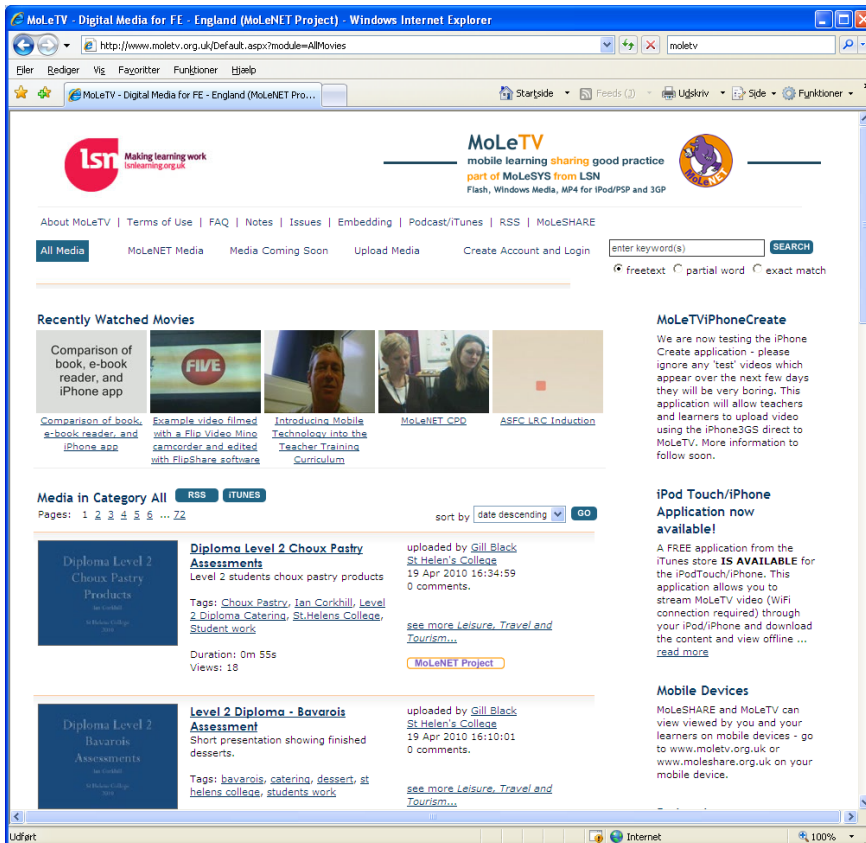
MoLeTV - Digital Media for FE - England (MoLeNET Project) - Windows Internet Explorer

http://www.moletv.org.uk/Default.aspx?module=AllMovies

moletv

Filer Rediger Vis Favoritter Funktioner Hjælp

MoLeTV - Digital Media for FE - England (MoLeNET Pro...

Startside Feeds (J) Udskriv Side Funktioner

lsn Making learning work lsnlearning.org.uk

MoLeTV
mobile learning sharing good practice
part of MoLeSYS from LSN
Flash, Windows Media, MP4 for iPod/PSP and 3GP

MoLeNET

About MoLeTV | Terms of Use | FAQ | Notes | Issues | Embedding | Podcast/iTunes | RSS | MoLeSHARE

All Media MoLeNET Media Media Coming Soon Upload Media Create Account and Login

enter keyword(s) SEARCH
freetext partial word exact match

Recently Watched Movies

Comparison of book, e-book reader, and iPhone app

FIVE

Comparison of book, e-book reader, and iPhone app

Example video filmed with a Flip Video Mino camcorder and edited with FlipShare software

Introducing Mobile Technology into the Teacher Training Curriculum

MoLeNET CPD

ASFC LRC Induction

MoLeTViPhoneCreate

We are now testing the iPhone Create application - please ignore any 'test' videos which appear over the next few days they will be very boring. This application will allow teachers and learners to upload video using the iPhone3GS direct to MoLeTV. More information to follow soon.

Media in Category All RSS iTUNES

Pages: 1 2 3 4 5 6 ... 72

sort by date descending GO

Diploma Level 2 Choux Pastry Products Ian Corkhill St Helens College 2010

Diploma Level 2 Choux Pastry Assessments
Level 2 students choux pastry products

Tags: Choux Pastry, Ian Corkhill, Level 2 Diploma Catering, St.Helens College, Student work

Duration: 0m 55s
Views: 18

uploaded by Gill Black
St Helen's College
19 Apr 2010 16:34:59
0 comments.

see more Leisure, Travel and Tourism...

MoLeNET Project

iPod Touch/iPhone Application now available!

A FREE application from the iTunes store IS AVAILABLE for the iPodTouch/iPhone. This application allows you to stream MoLeTV video (WiFi connection required) through your iPod/iPhone and download the content and view offline ... read more

Diploma Level 2 Bavarois Assessments Ian Corkhill St Helens College 2010

Level 2 Diploma - Bavarois Assessment
Short presentation showing finished desserts.

Tags: bavarois, catering, dessert, st helens college, students work

uploaded by Gill Black
St Helen's College
19 Apr 2010 16:10:01
0 comments.

see more Leisure, Travel and Tourism...

Mobile Devices

MoLeSHARE and MoLeTV can view viewed by you and your learners on mobile devices - go to www.moletv.org.uk or www.moleshare.org.uk on your mobile device.

Udført Internet 100%